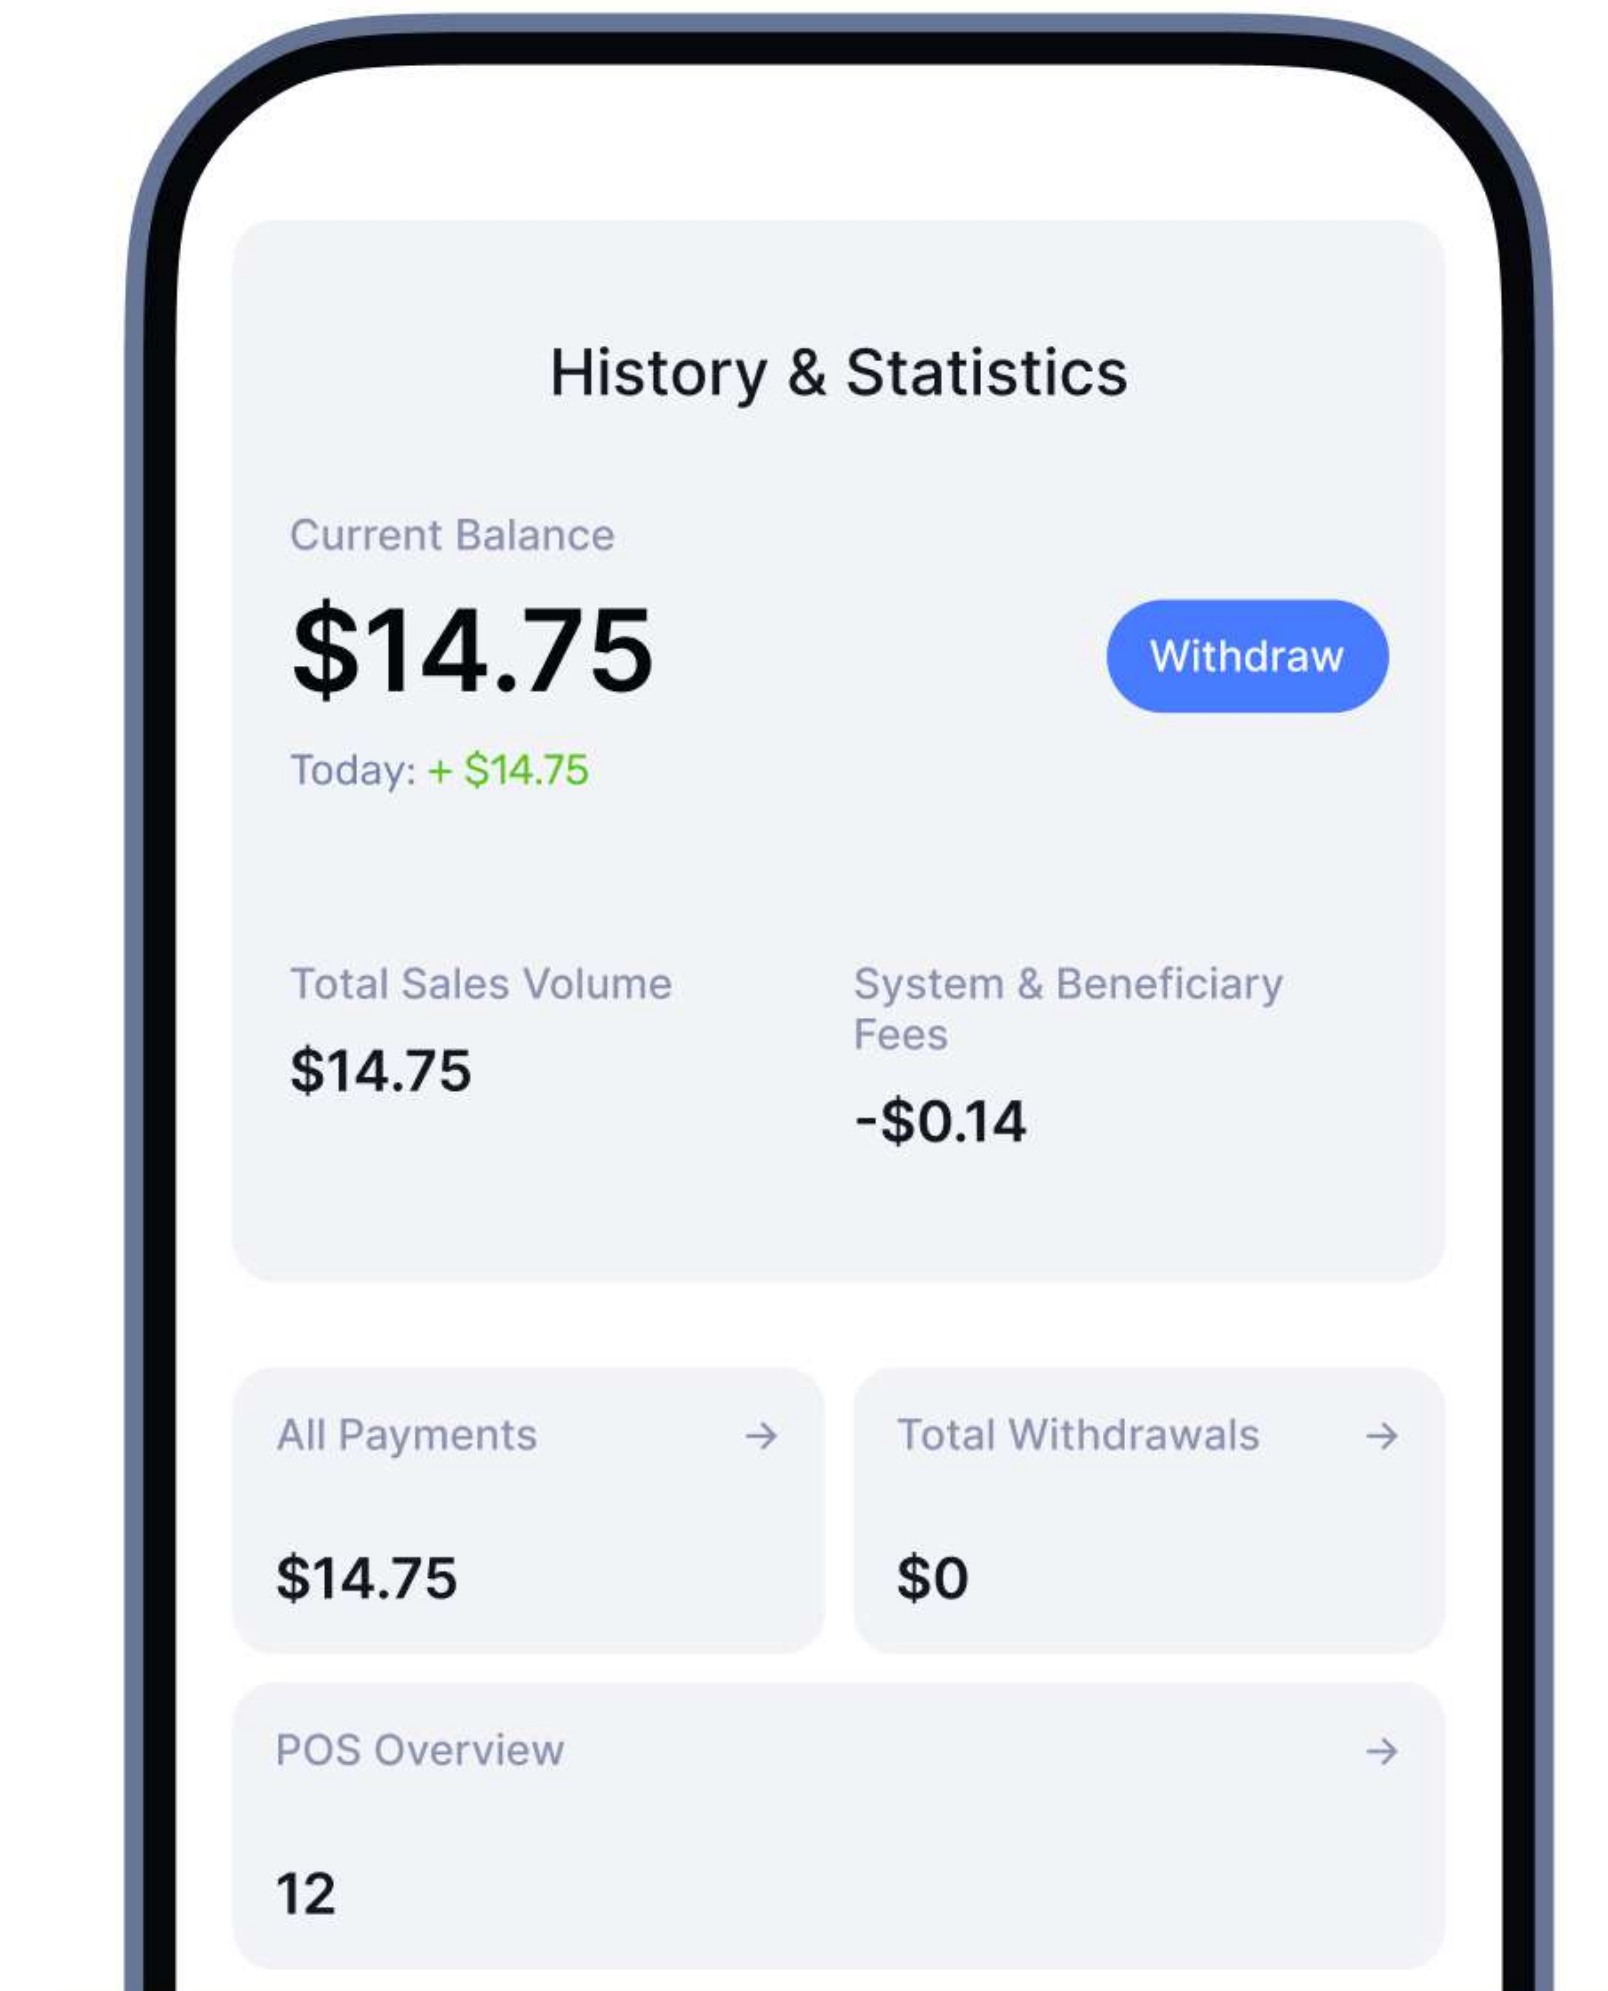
History & Statistics

Current Balance

$14.75

Withdraw

Today: + $14.75

Total Sales Volume

$14.75

System & Beneficiary Fees

-$0.14

All Payments →

$14.75

Total Withdrawals →

$0

POS Overview →

12